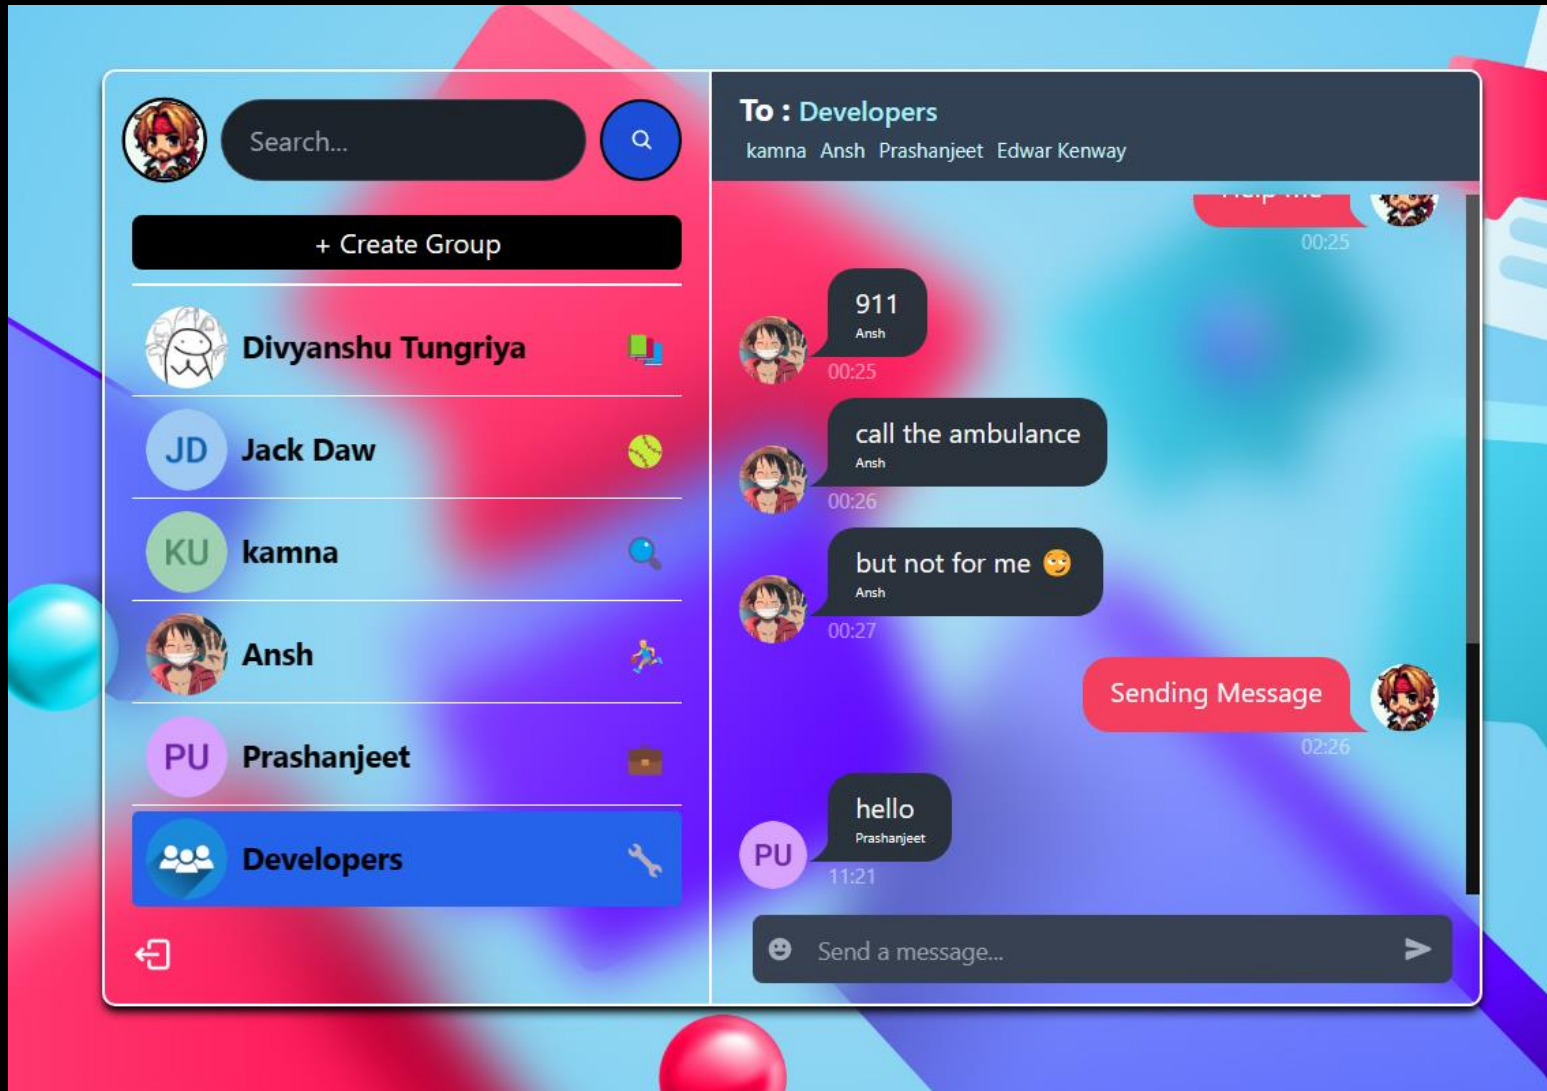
Search...

+ Create Group

Divyanshu Tungriya

JD Jack Daw

KU kamna

Ansh

PU Prashanjeet

Developers

To : Developers
kamna Ansh Prashanjeet Edwar Kenway

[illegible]
00:25

911
Ansh
00:25

call the ambulance
Ansh
00:26

but not for me 😳
Ansh
00:27

Sending Message
02:26

PU
hello
Prashanjeet
11:21

Send a message...